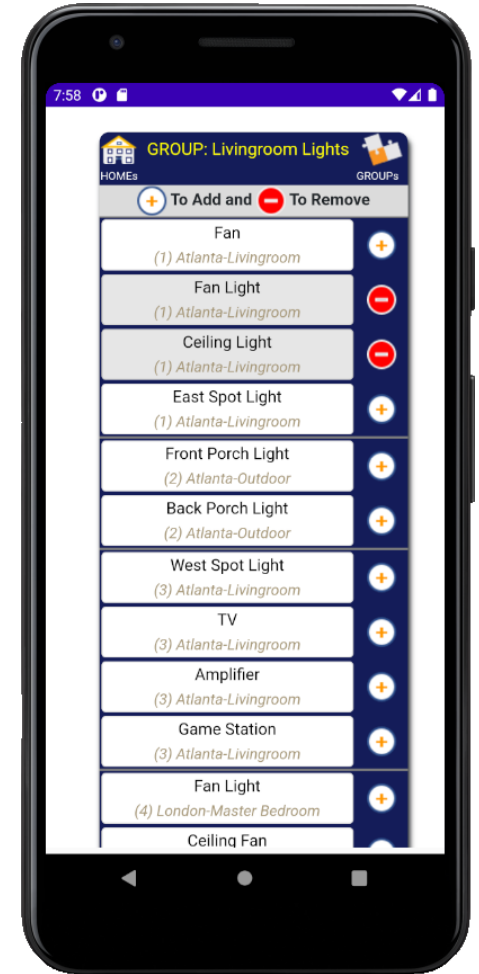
7:58

HOMEs GROUP: Livingroom Lights GROUPs

To Add and To Remove

Fan
(1) Atlanta-Livingroom

Fan Light
(1) Atlanta-Livingroom

Ceiling Light
(1) Atlanta-Livingroom

East Spot Light
(1) Atlanta-Livingroom

Front Porch Light
(2) Atlanta-Outdoor

Back Porch Light
(2) Atlanta-Outdoor

West Spot Light
(3) Atlanta-Livingroom

TV
(3) Atlanta-Livingroom

Amplifier
(3) Atlanta-Livingroom

Game Station
(3) Atlanta-Livingroom

Fan Light
(4) London-Master Bedroom

Ceiling Fan